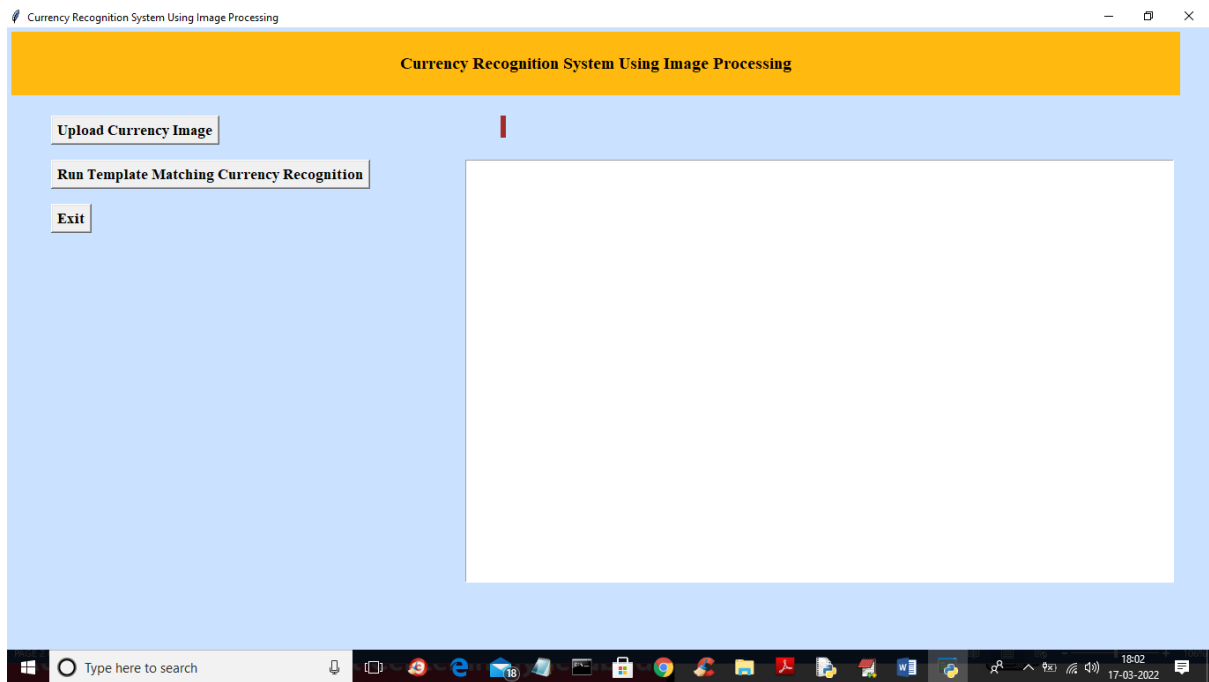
Currency Recognition System Using Image Processing

Currency Recognition System Using Image Processing

Upload Currency Image

Run Template Matching Currency Recognition

Exit

Type here to search

18

18:02
17-03-2022